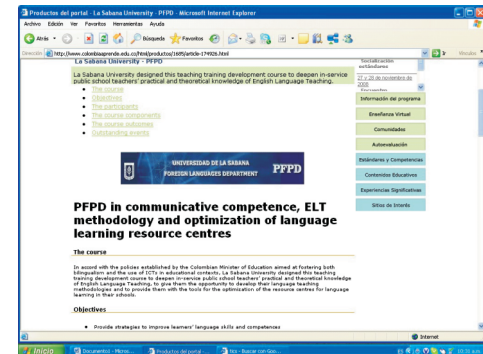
Productos del portal - La Sabana University - PFPD - Microsoft Internet Explorer

Archivo Edición Ver Favoritos Herramientas Ayuda

Atrás Búsqueda Favoritos

Dirección http://www.colombiaaprende.edu.co/html/productos/1685/article-174926.html Ir Vínculos

La Sabana University - PFPD

La Sabana University designed this teaching training development course to deepen in-service public school teachers' practical and theoretical knowledge of English Language Teaching.

- The course
- Objectives
- The participants
- The course components
- The course outcomes
- Outstanding events

UNIVERSIDAD DE LA SABANA
FOREIGN LANGUAGES DEPARTMENT
PFPD

PFPD in communicative competence, ELT methodology and optimization of language learning resource centres

The course

In accord with the policies established by the Colombian Minister of Education aimed at fostering both bilingualism and the use of ICTs in educational contexts, La Sabana University designed this teaching training development course to deepen in-service public school teachers' practical and theoretical knowledge of English Language Teaching, to give them the opportunity to develop their language teaching methodologies and to provide them with the tools for the optimization of the resource centres for language learning in their schools.

Objectives

- Provide strategies to improve learners' language skills and competences

Socialización estándares

27 y 28 de noviembre de 2005

Encuentro

Información del programa

Enseñanza Virtual

Comunidades

Autoevaluación

Estándares y Competencias

Contenidos Educativos

Experiencias Significativas

Sitios de Interés

Internet

Inicio Documento - Micros... Productos del portal -... tics - Buscar con Goo... 10:31 a.m.